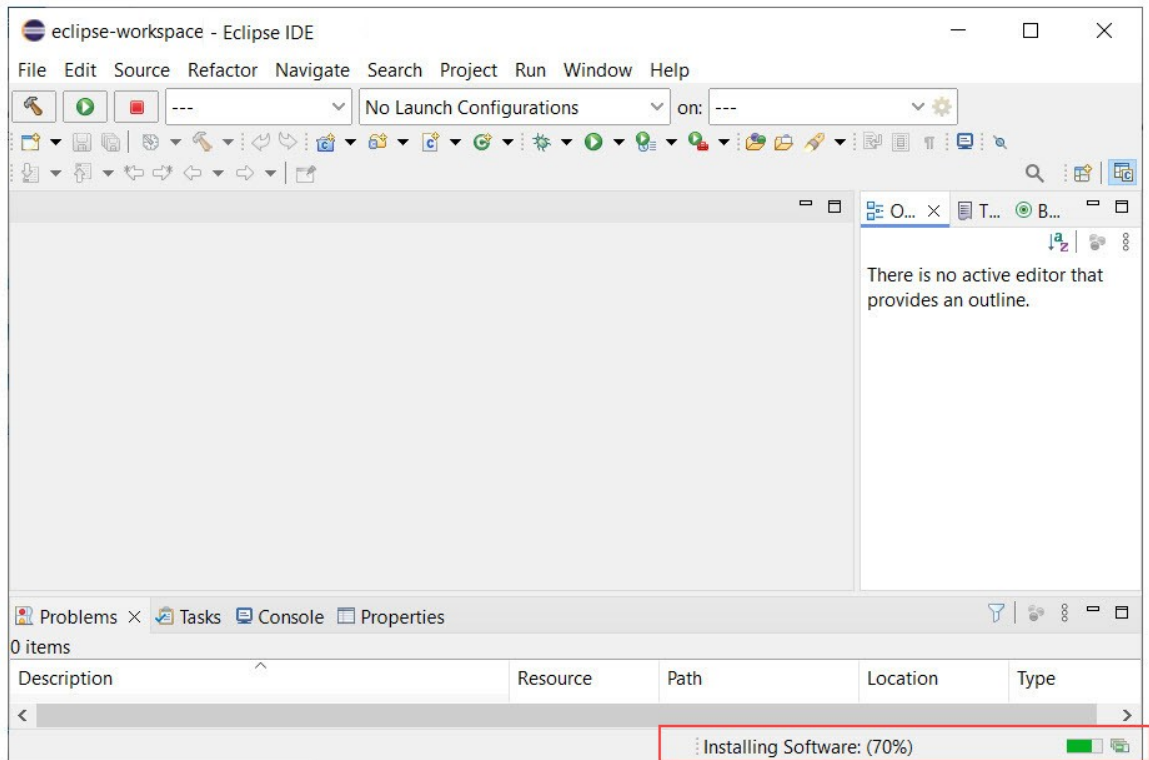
eclipse-workspace - Eclipse IDE

File Edit Source Refactor Navigate Search Project Run Window Help

---

No Launch Configurations

on: ---

O... × T... B...

There is no active editor that provides an outline.

Problems × Tasks Console Properties

0 items

| Description | Resource | Path | Location | Type |
|---|---|---|---|---|

Installing Software: (70%)